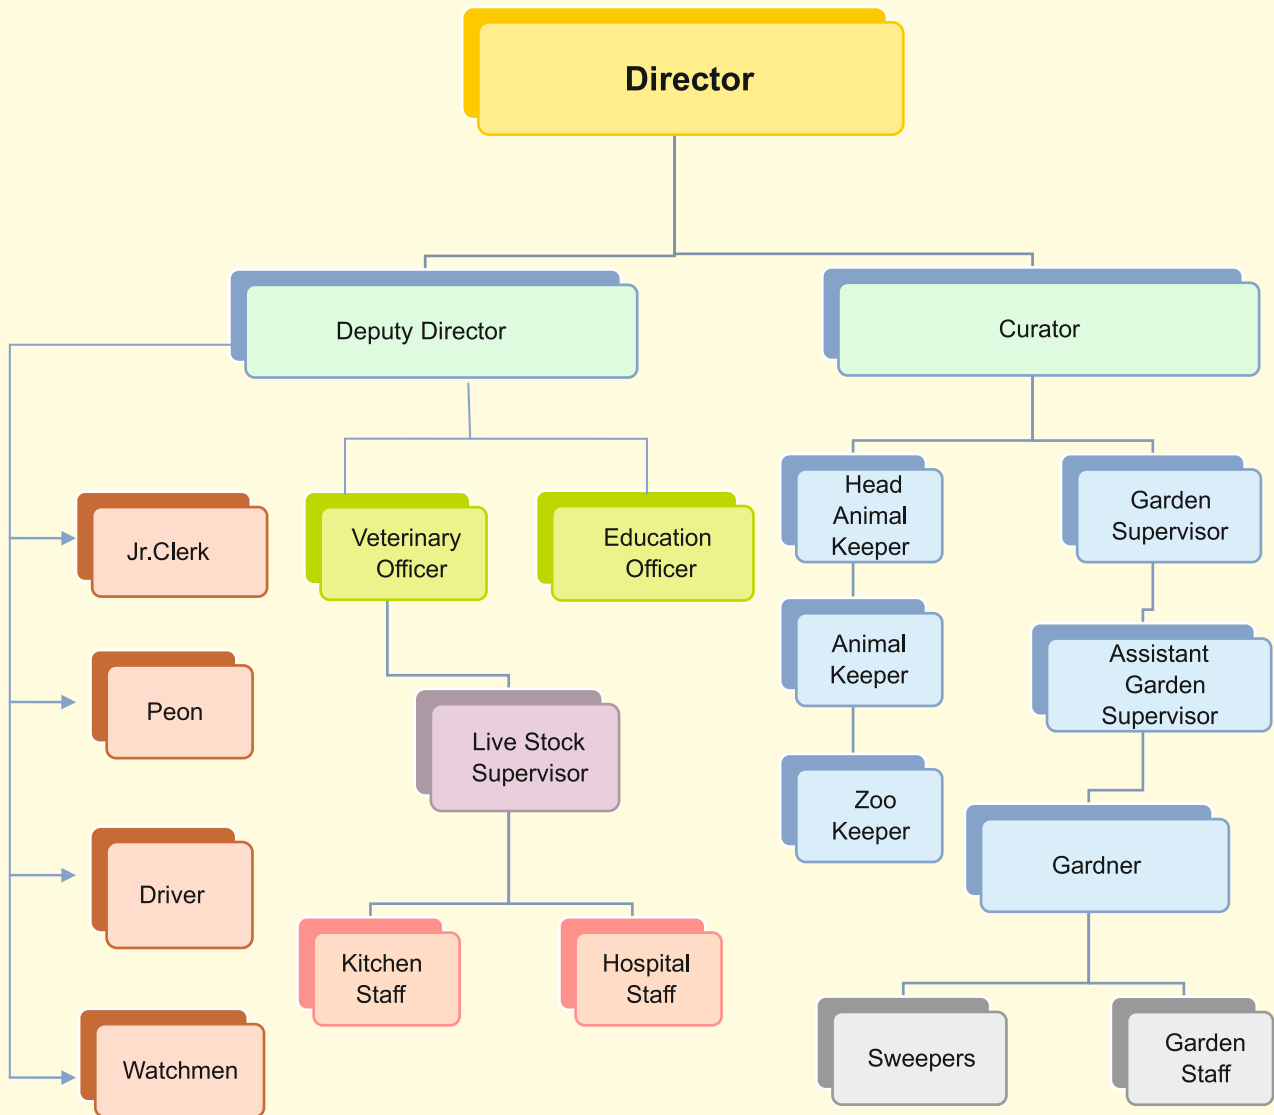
Director

Deputy Director

Curator

Jr.Clerk

Peon

Driver

Watchmen

Veterinary Officer

Education Officer

Live Stock Supervisor

Kitchen Staff

Hospital Staff

Head Animal Keeper

Animal Keeper

Zoo Keeper

Garden Supervisor

Assistant Garden Supervisor

Gardner

Sweepers

Garden Staff